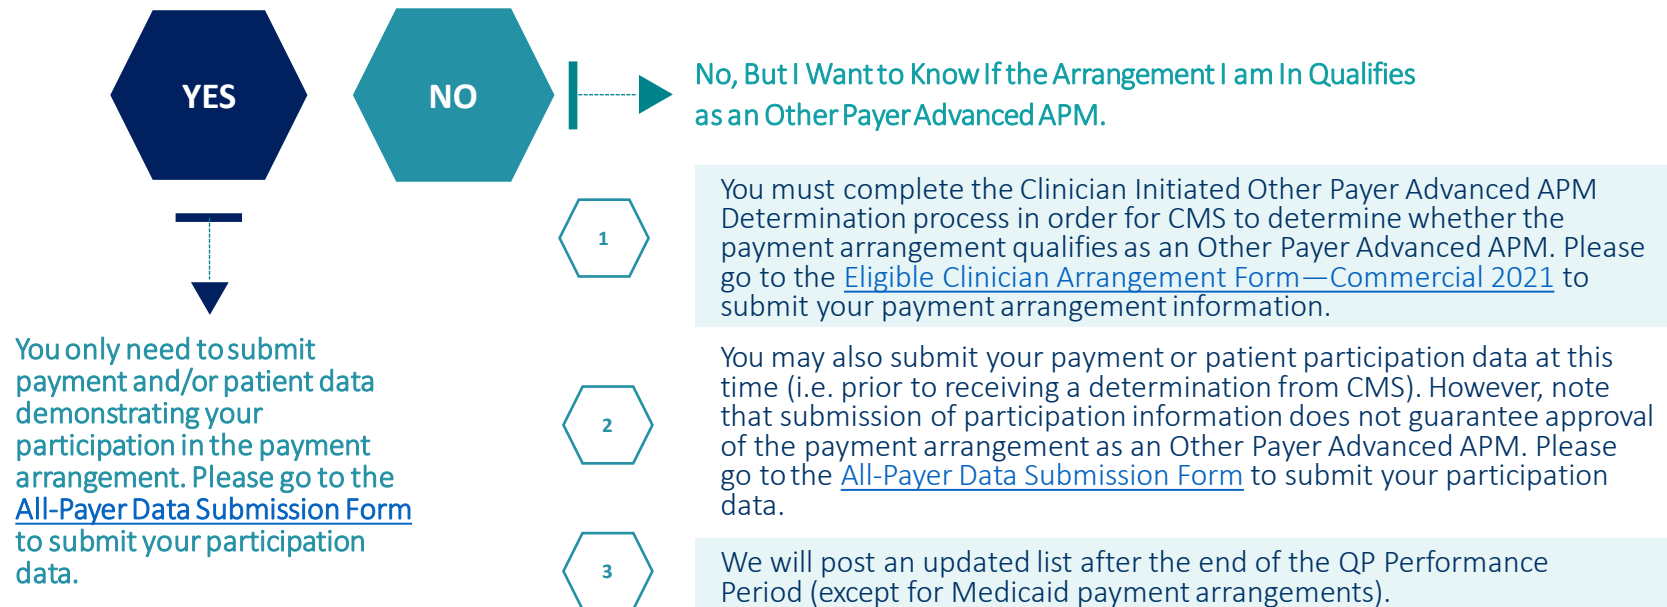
YES

NO

No, But I Want to Know If the Arrangement I am In Qualifies as an Other Payer Advanced APM.

You only need to submit payment and/or patient data demonstrating your participation in the payment arrangement. Please go to the All-Payer Data Submission Form to submit your participation data.

1

You must complete the Clinician Initiated Other Payer Advanced APM Determination process in order for CMS to determine whether the payment arrangement qualifies as an Other Payer Advanced APM. Please go to the Eligible Clinician Arrangement Form—Commercial 2021 to submit your payment arrangement information.

2

You may also submit your payment or patient participation data at this time (i.e. prior to receiving a determination from CMS). However, note that submission of participation information does not guarantee approval of the payment arrangement as an Other Payer Advanced APM. Please go to the All-Payer Data Submission Form to submit your participation data.

3

We will post an updated list after the end of the QP Performance Period (except for Medicaid payment arrangements).